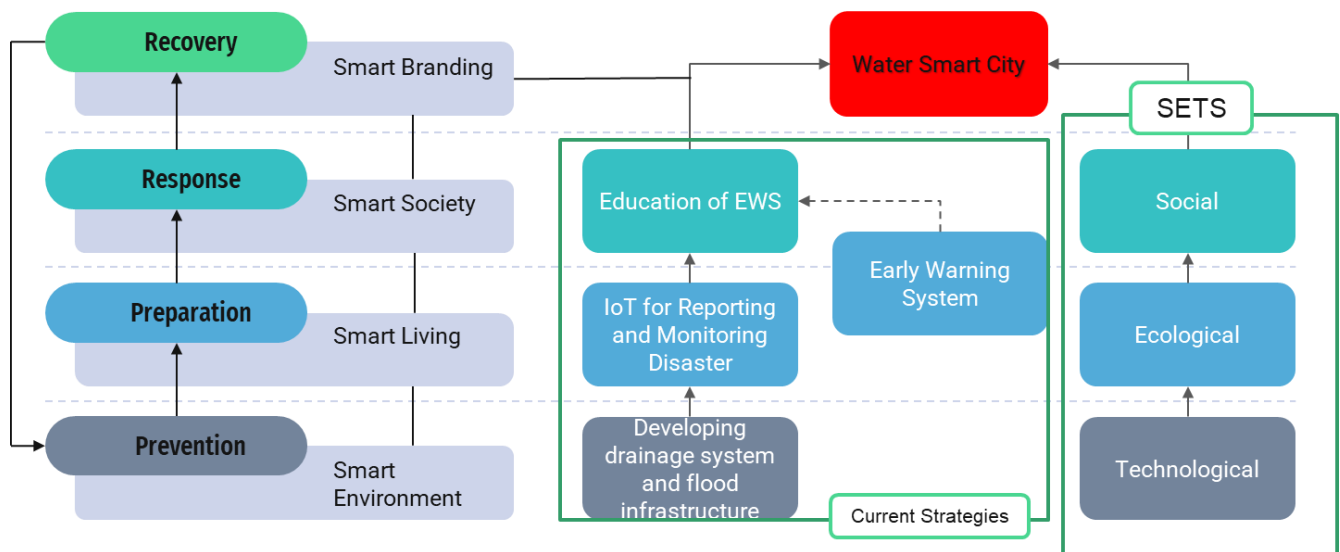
Recovery
Smart Branding
Response
Smart Society
Preparation
Smart Living
Prevention
Smart Environment

Water Smart City

Education of EWS
Early Warning System
IoT for Reporting and Monitoring Disaster
Developing drainage system and flood infrastructure
Current Strategies

SETS
Social
Ecological
Technological